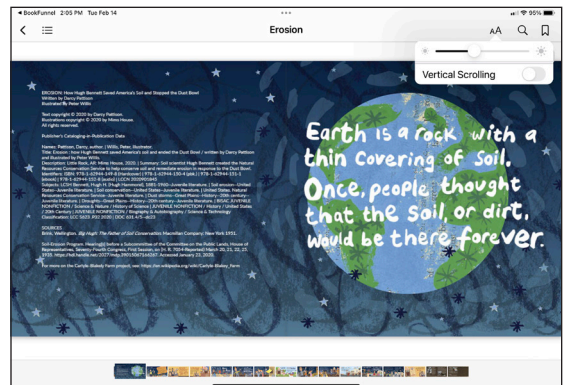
◀ BookFunnel 2:05 PM Tue Feb 14

95%

Erosion

AA

Vertical Scrolling

EROSION: How Hugh Bennett Saved America's Soil and Stopped the Dust Bowl
Written by Darcy Pattison
Illustrated by Peter Willis

Text copyright © 2020 by Darcy Pattison
Illustrations copyright © 2020 by Mims House.
All rights reserved.

Publisher's Cataloging-in-Publication Data

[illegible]

SOURCES
Brink, Wellington. Big Hugh: The Father of Soil Conservation. Macmillan Company: New York 1951.

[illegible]

For more on the Carlyle-Blakely Farm project, see: https://en.wikipedia.org/wiki/Carlyle-Blakey_Farm

Earth is a rock with a thin Covering of soil. Once, people thought that the soil, or dirt, would be there forever.